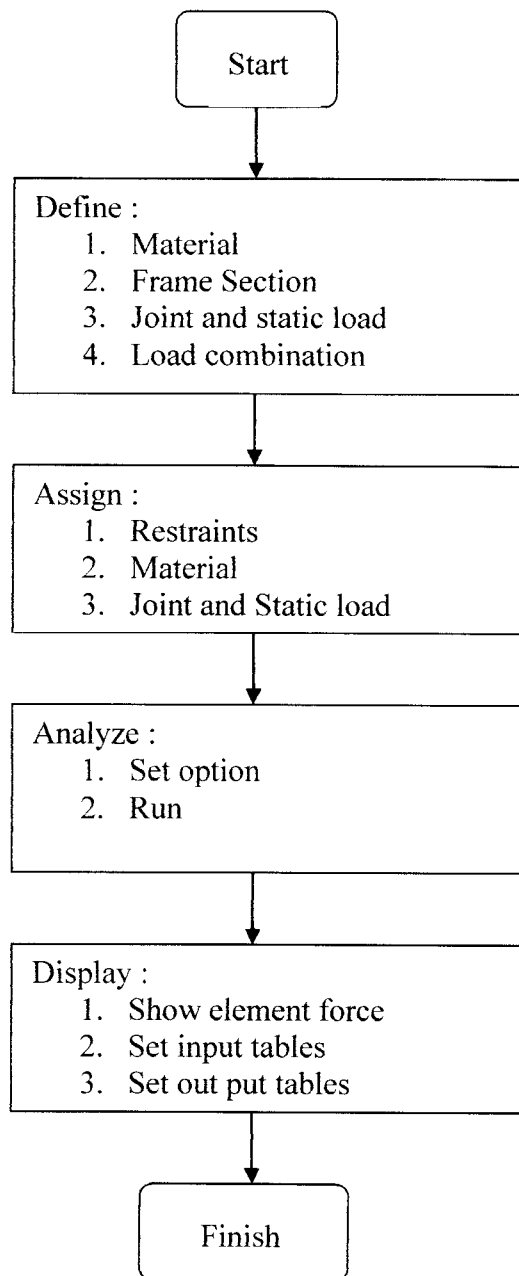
Start

Define :
1. Material
2. Frame Section
3. Joint and static load
4. Load combination

Assign :
1. Restraints
2. Material
3. Joint and Static load

Analyze :
1. Set option
2. Run

Display :
1. Show element force
2. Set input tables
3. Set out put tables

Finish